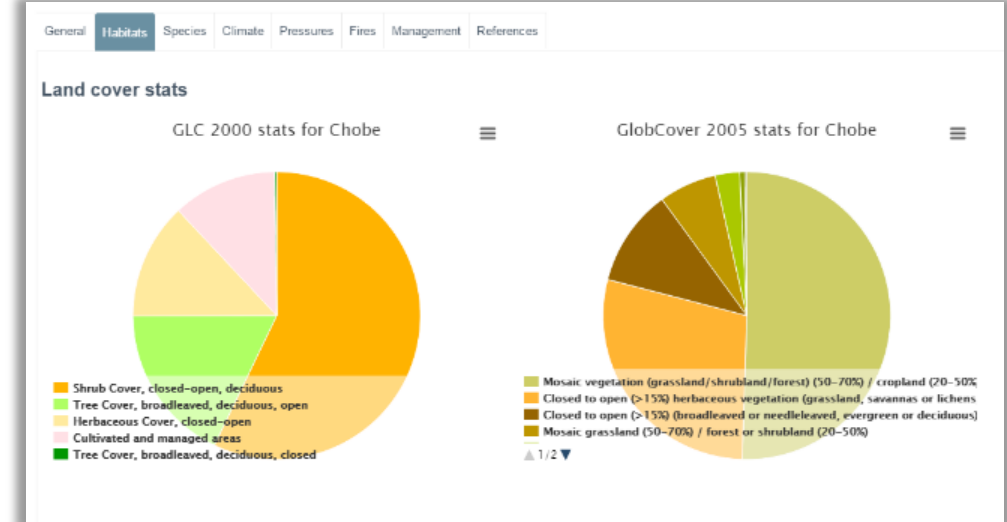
General Habitats Species Climate Pressures Fires Management References

Land cover stats

GLC 2000 stats for Chobe

Shrub Cover, closed-open, deciduous
Tree Cover, broadleaved, deciduous, open
Herbaceous Cover, closed-open
Cultivated and managed areas
Tree Cover, broadleaved, deciduous, closed

GlobCover 2005 stats for Chobe

Mosaic vegetation (grassland/shrubland/forest) (50-70%) / cropland (20-50%
Closed to open (>15%) herbaceous vegetation (grassland, savannas or lichens
Closed to open (>15%) (broadleaved or needleleaved, evergreen or deciduous)
Mosaic grassland (50-70%) / forest or shrubland (20-50%)
1/2